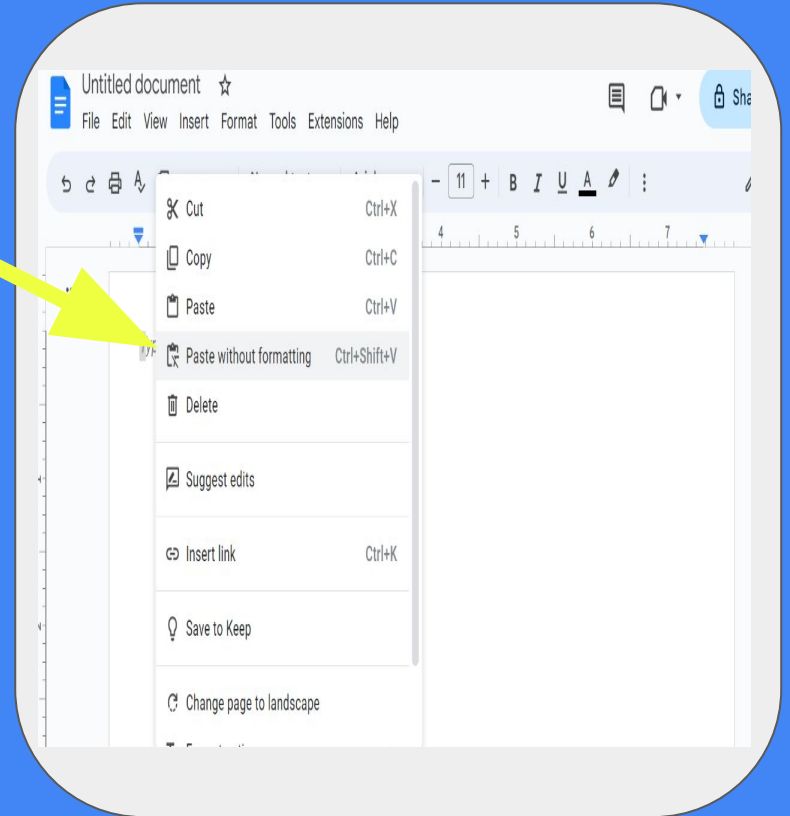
Untitled document ☆

File Edit View Insert Format Tools Extensions Help

Sha

11

B I U A

4 5 6 7

Cut Ctrl+X

Copy Ctrl+C

Paste Ctrl+V

Paste without formatting Ctrl+Shift+V

Delete

Suggest edits

Insert link Ctrl+K

Save to Keep

Change page to landscape

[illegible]